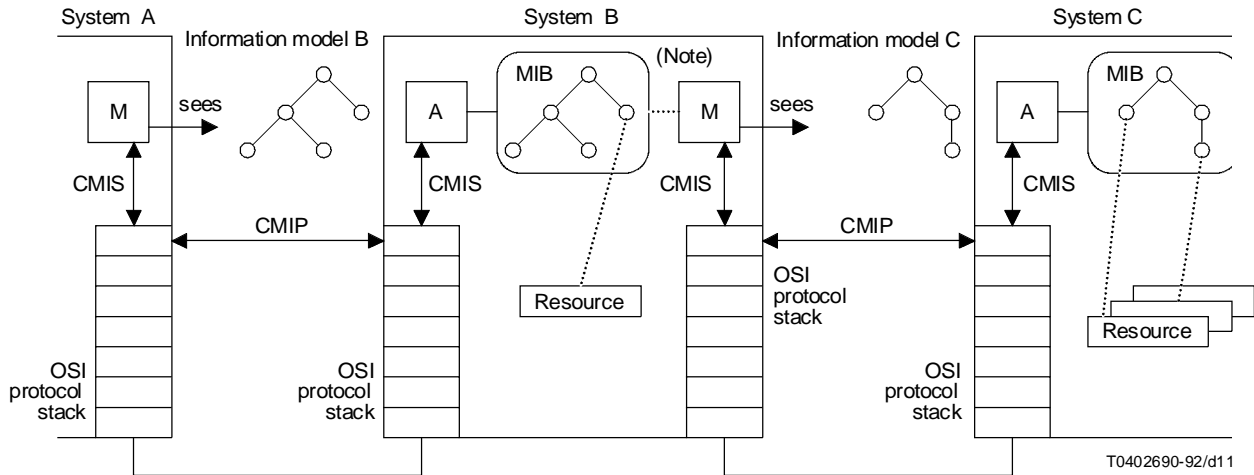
System A

Information model B

System B

(Note)

Information model C

System C

M

sees

A

MIB

M

sees

A

MIB

CMIS

CMIS

CMIS

CMIS

CMIP

CMIP

OSI protocol stack

Resource

Resource

OSI protocol stack

OSI protocol stack

OSI protocol stack

T0402690-92/d11